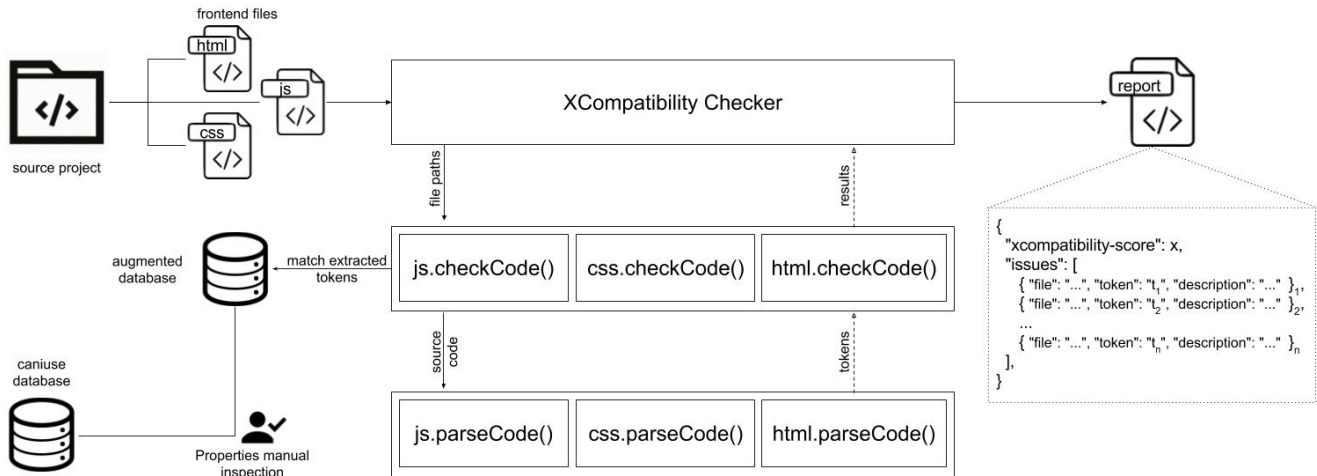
frontend files

html

</>

js

</>

css

</>

</>

source project

XCompatibility Checker

report

</>

file paths

results

augmented database

match extracted tokens

js.checkCode()

css.checkCode()

html.checkCode()

{
"xcompatibility-score": x,
"issues": [
{ "file": "...", "token": "$t_1$", "description": "..." $}_1$,
{ "file": "...", "token": "$t_2$", "description": "..." $}_2$,
...
{ "file": "...", "token": "$t_n$", "description": "..." $}_n$
],
}

source code

tokens

caniuse database

Properties manual inspection

js.parseCode()

css.parseCode()

html.parseCode()